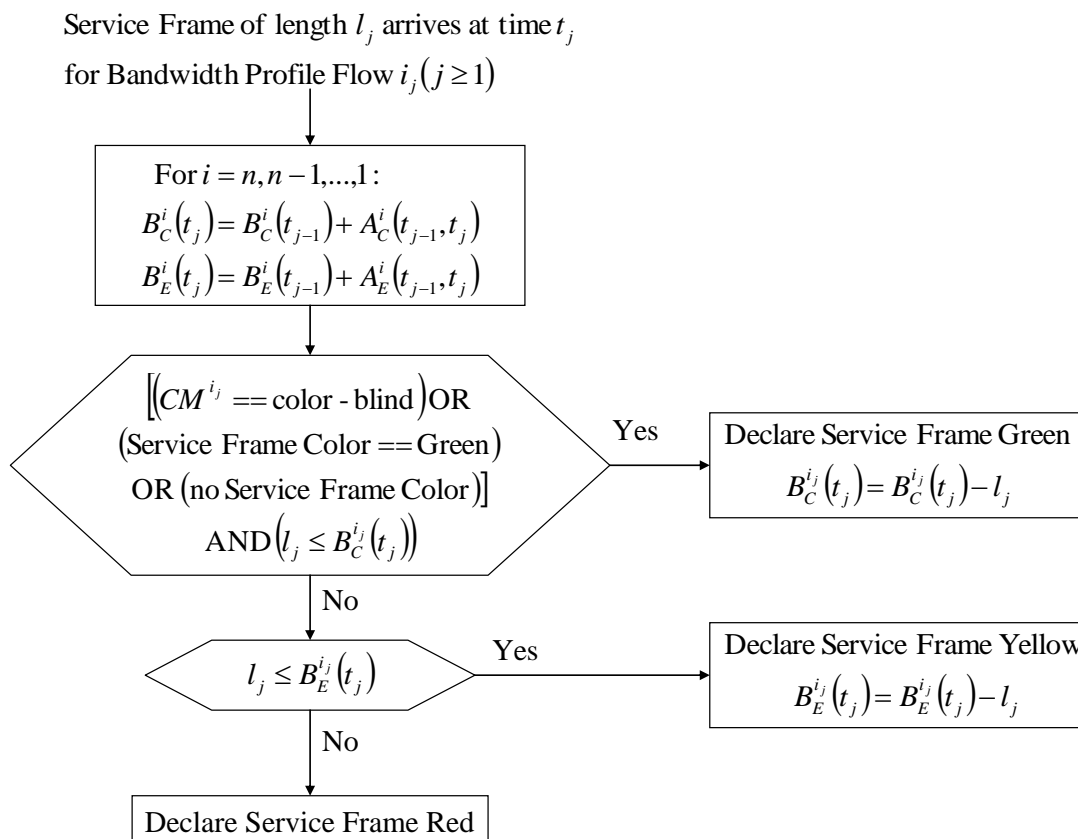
Service Frame of length $l_j$ arrives at time $t_j$ for Bandwidth Profile Flow $i_j \left( j \geq 1 \right)$

For $i = n, n-1, ..., 1$:
$B_C^i\left(t_j\right) = B_C^i\left(t_{j-1}\right) + A_C^i\left(t_{j-1}, t_j\right)$
$B_E^i\left(t_j\right) = B_E^i\left(t_{j-1}\right) + A_E^i\left(t_{j-1}, t_j\right)$

$\left[\left(CM^{i_j} == \text{color - blind}\right)\text{OR}$
$\left(\text{Service Frame Color} == \text{Green}\right)$
$\text{OR}\left(\text{no Service Frame Color}\right)\right]$
$\text{AND}\left(l_j \leq B_C^{i_j}\left(t_j\right)\right)$

Yes

Declare Service Frame Green
$B_C^{i_j}\left(t_j\right) = B_C^{i_j}\left(t_j\right) - l_j$

No

$l_j \leq B_E^{i_j}\left(t_j\right)$

Yes

Declare Service Frame Yellow
$B_E^{i_j}\left(t_j\right) = B_E^{i_j}\left(t_j\right) - l_j$

No

Declare Service Frame Red